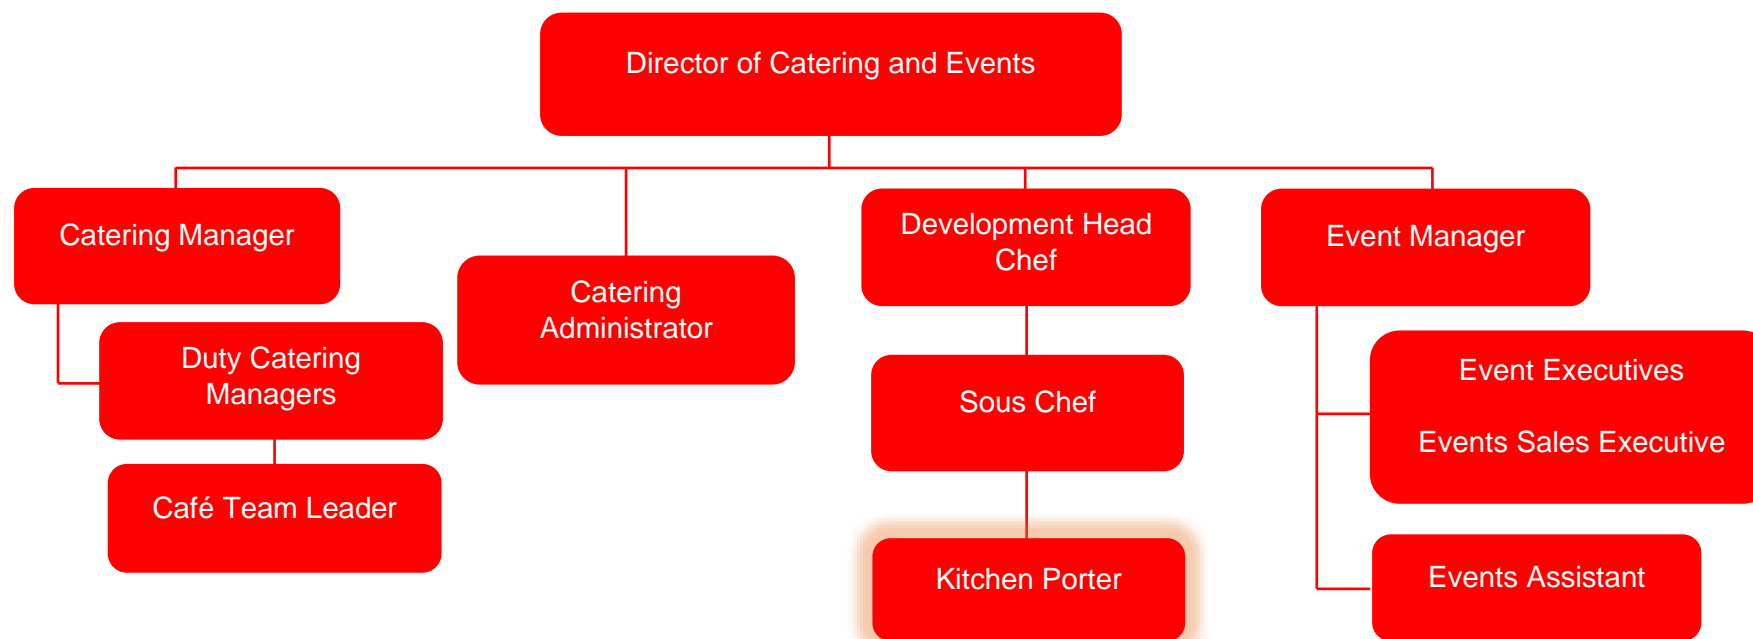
Director of Catering and Events

Catering Manager

Duty Catering Managers

Café Team Leader

Catering Administrator

Development Head Chef

Sous Chef

Kitchen Porter

Event Manager

Event Executives

Events Sales Executive

Events Assistant